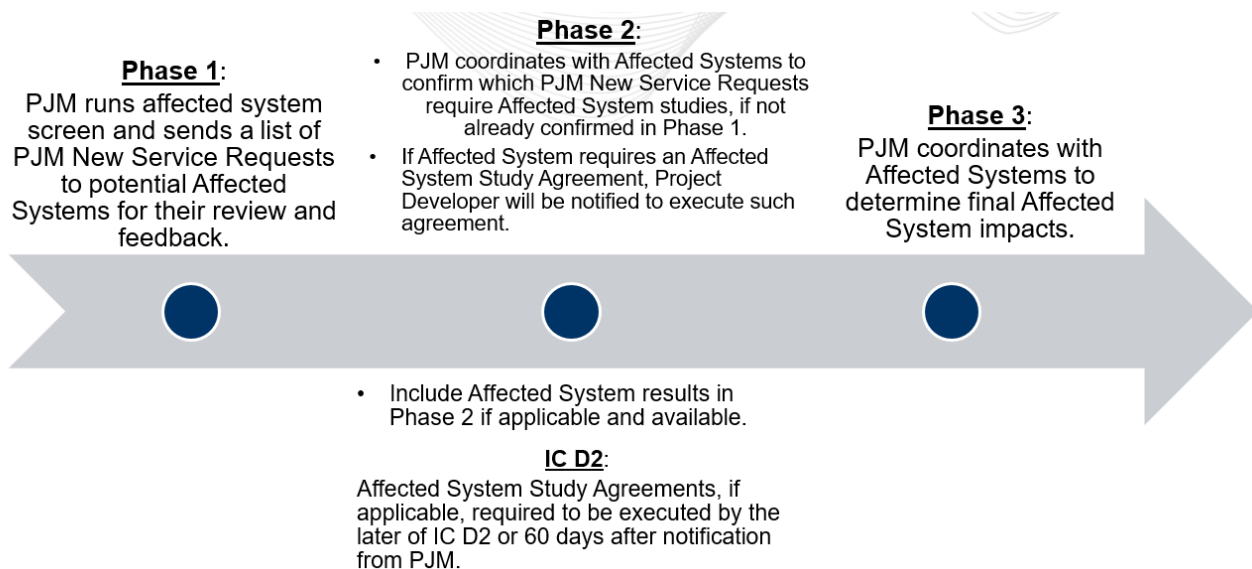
**Phase 1**:
PJM runs affected system screen and sends a list of PJM New Service Requests to potential Affected Systems for their review and feedback.

**Phase 2**:
- PJM coordinates with Affected Systems to confirm which PJM New Service Requests require Affected System studies, if not already confirmed in Phase 1.
- If Affected System requires an Affected System Study Agreement, Project Developer will be notified to execute such agreement.

**Phase 3**:
PJM coordinates with Affected Systems to determine final Affected System impacts.

- Include Affected System results in Phase 2 if applicable and available.

**IC D2**:
Affected System Study Agreements, if applicable, required to be executed by the later of IC D2 or 60 days after notification from PJM.